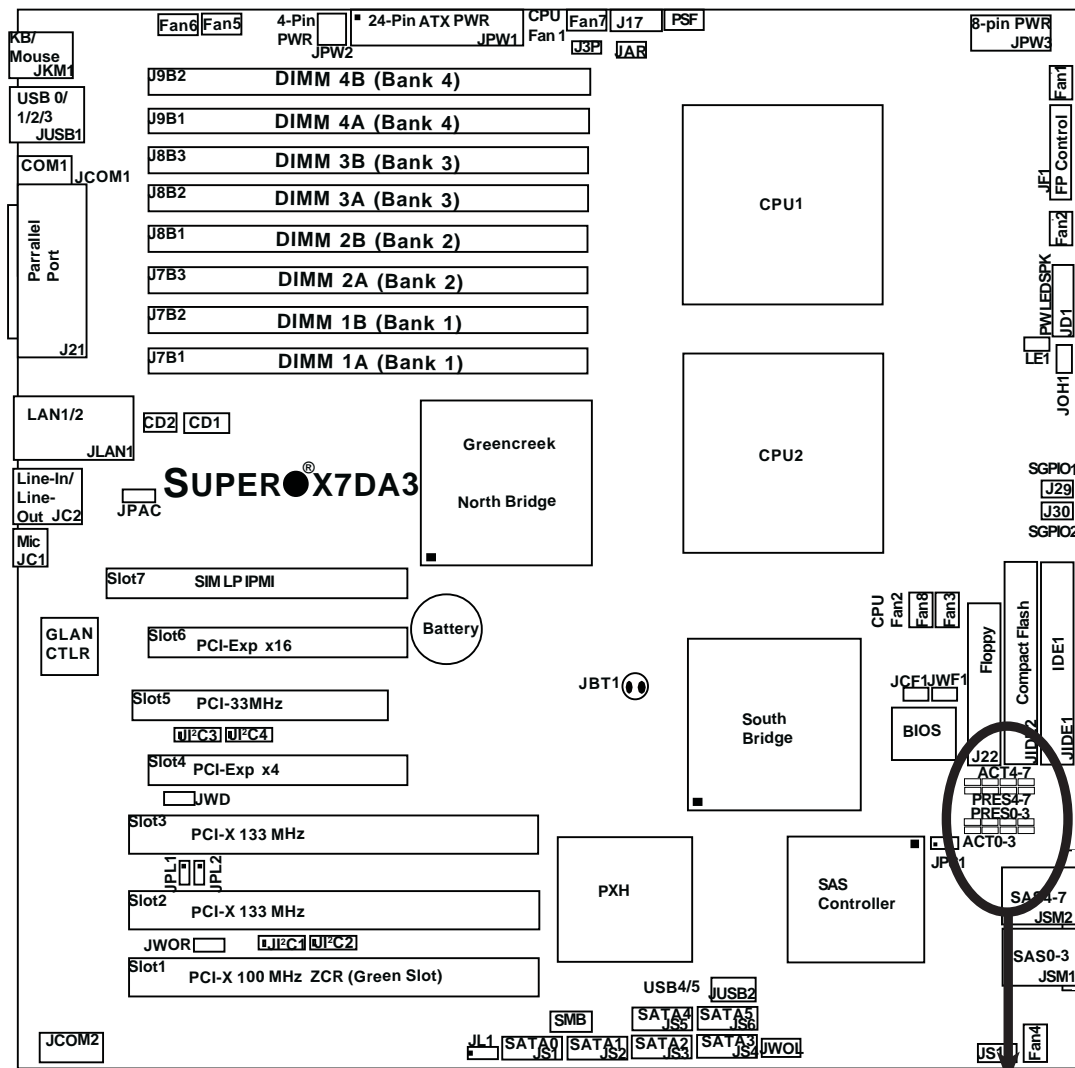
Fan6 Fan5 4-Pin PWR JPW2 24-Pin ATX PWR JPW1 CPU Fan 1 Fan7 J17 PSF J3P JAR 8-pin PWR JPW3

KB/ Mouse JKM1

USB 0/ 1/2/3 JUSB1

COM1 JCOM1

Parrallel Port J21

J9B2 DIMM 4B (Bank 4)
J9B1 DIMM 4A (Bank 4)
J8B3 DIMM 3B (Bank 3)
J8B2 DIMM 3A (Bank 3)
J8B1 DIMM 2B (Bank 2)
J7B3 DIMM 2A (Bank 2)
J7B2 DIMM 1B (Bank 1)
J7B1 DIMM 1A (Bank 1)

CPU1

Fan1 FP Control JF1 Fan2 PWLED SPK JD1 LE1 JOH1

CPU2

LAN1/2 JLAN1 CD2 CD1

Greencreek North Bridge

Line-In/ Line-Out JC2 JPAC

SUPER® X7DA3

Mic JC1

SGPIO1 J29 J30 SGPIO2

Slot7 SIM LP IPMI

GLAN CTLR

Slot6 PCI-Exp x16

Battery

CPU Fan2 Fan8 Fan3

Floppy Compact Flash IDE1

Slot5 PCI-33MHz

JBT1

JCF1 JWF1

South Bridge

BIOS

JIDE2 JIDE1

JI²C3 JI²C4

Slot4 PCI-Exp x4

J22 ACT4-7 PRES4-7 PRES0-3 ACT0-3

JWD

Slot3 PCI-X 133 MHz

JPL1 JPL2

JP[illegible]1

PXH

SAS Controller

SAS4-7 JSM2

Slot2 PCI-X 133 MHz

JWOR JI²C1 JI²C2

SAS0-3 JSM1

Slot1 PCI-X 100 MHz ZCR (Green Slot)

USB4/5 JUSB2

SMB SATA4 JS5 SATA5 JS6

JCOM2 JL1 SATA0 JS1 SATA1 JS2 SATA2 JS3 SATA3 JS4 JWOL JS1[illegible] Fan4